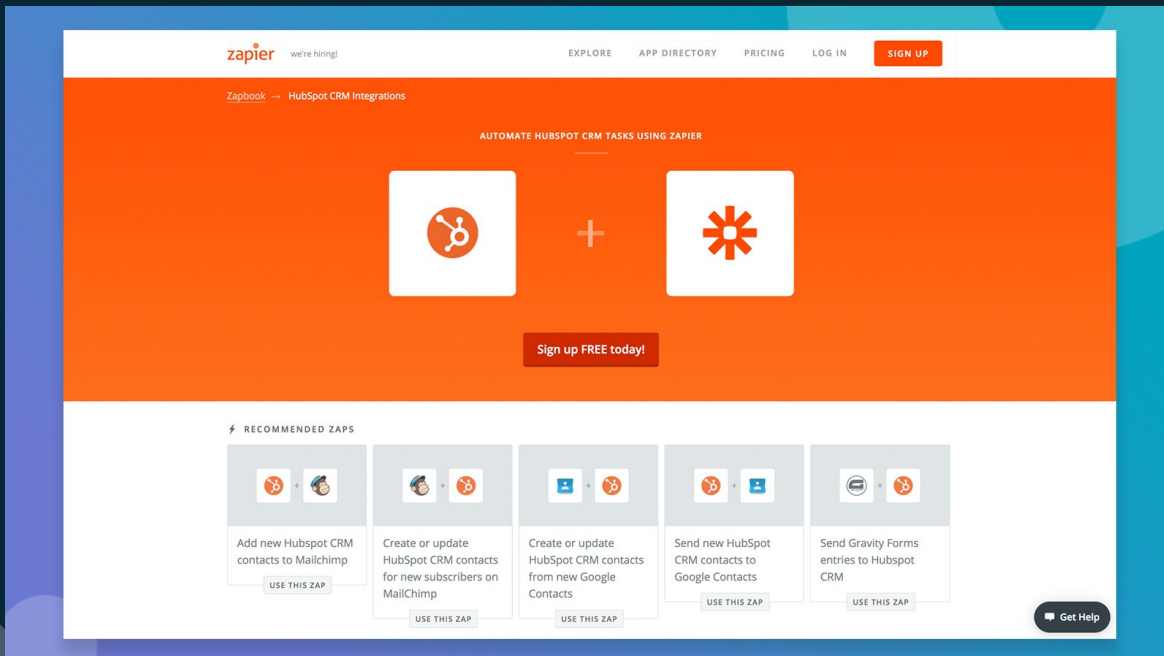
zapier we're hiring!

EXPLORE APP DIRECTORY PRICING LOG IN SIGN UP

Zapbook → HubSpot CRM Integrations

AUTOMATE HUBSPOT CRM TASKS USING ZAPIER

+

Sign up FREE today!

RECOMMENDED ZAPS

+
Add new Hubspot CRM contacts to Mailchimp
USE THIS ZAP

+
Create or update HubSpot CRM contacts for new subscribers on MailChimp
USE THIS ZAP

+
Create or update HubSpot CRM contacts from new Google Contacts
USE THIS ZAP

+
Send new HubSpot CRM contacts to Google Contacts
USE THIS ZAP

+
Send Gravity Forms entries to Hubspot CRM
USE THIS ZAP

Get Help